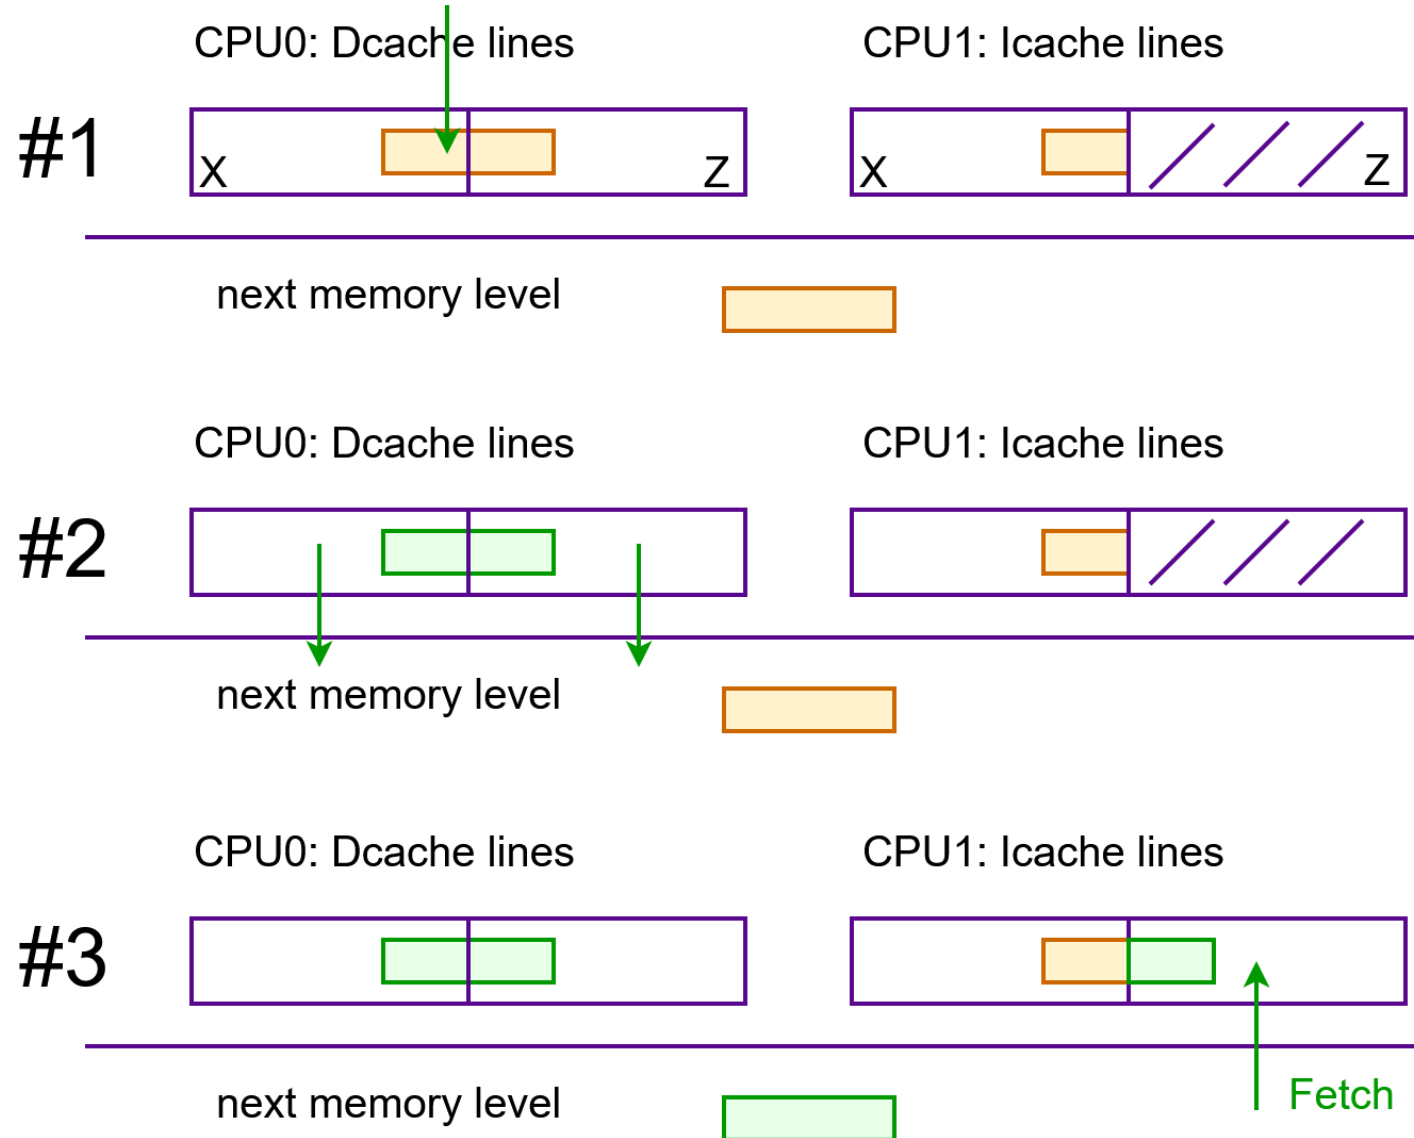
CPU0: Dcache lines

CPU1: Icache lines

#1

X

Z

X

Z

next memory level

CPU0: Dcache lines

CPU1: Icache lines

#2

next memory level

CPU0: Dcache lines

CPU1: Icache lines

#3

next memory level

Fetch